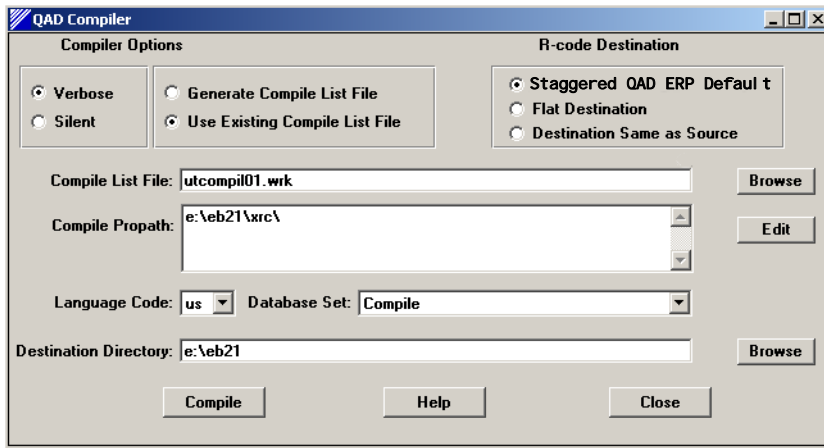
QAD Compiler

Compiler Options

R-code Destination

Verbose
Silent

Generate Compile List File
Use Existing Compile List File

Staggered QAD ERP Defaul t
Flat Destination
Destination Same as Source

Compile List File: utcompil01.wrk
Browse

Compile Propath: e:\eb21\xrc\
Edit

Language Code: us
Database Set: Compile

Destination Directory: e:\eb21
Browse

Compile
Help
Close